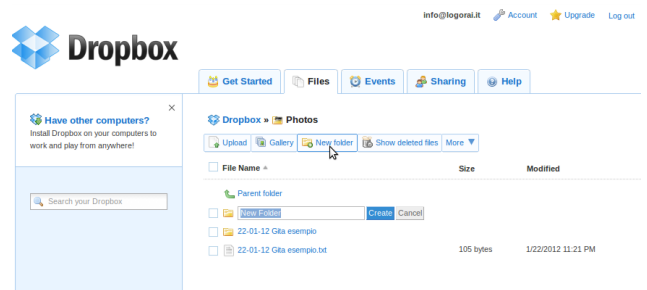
info@logorai.it Account Upgrade Log out

Dropbox

Get Started Files Events Sharing Help

Have other computers?
Install Dropbox on your computers to work and play from anywhere!

×

Search your Dropbox

Dropbox » Photos

Upload Gallery New folder Show deleted files More

| | File Name | Size | Modified |
|---|---|---|---|
| | Parent folder | | |
| | New Folder Create Cancel | | |
| | 22-01-12 Gita esempio | | |
| | 22-01-12 Gita esempio.txt | 105 bytes | 1/22/2012 11:21 PM |